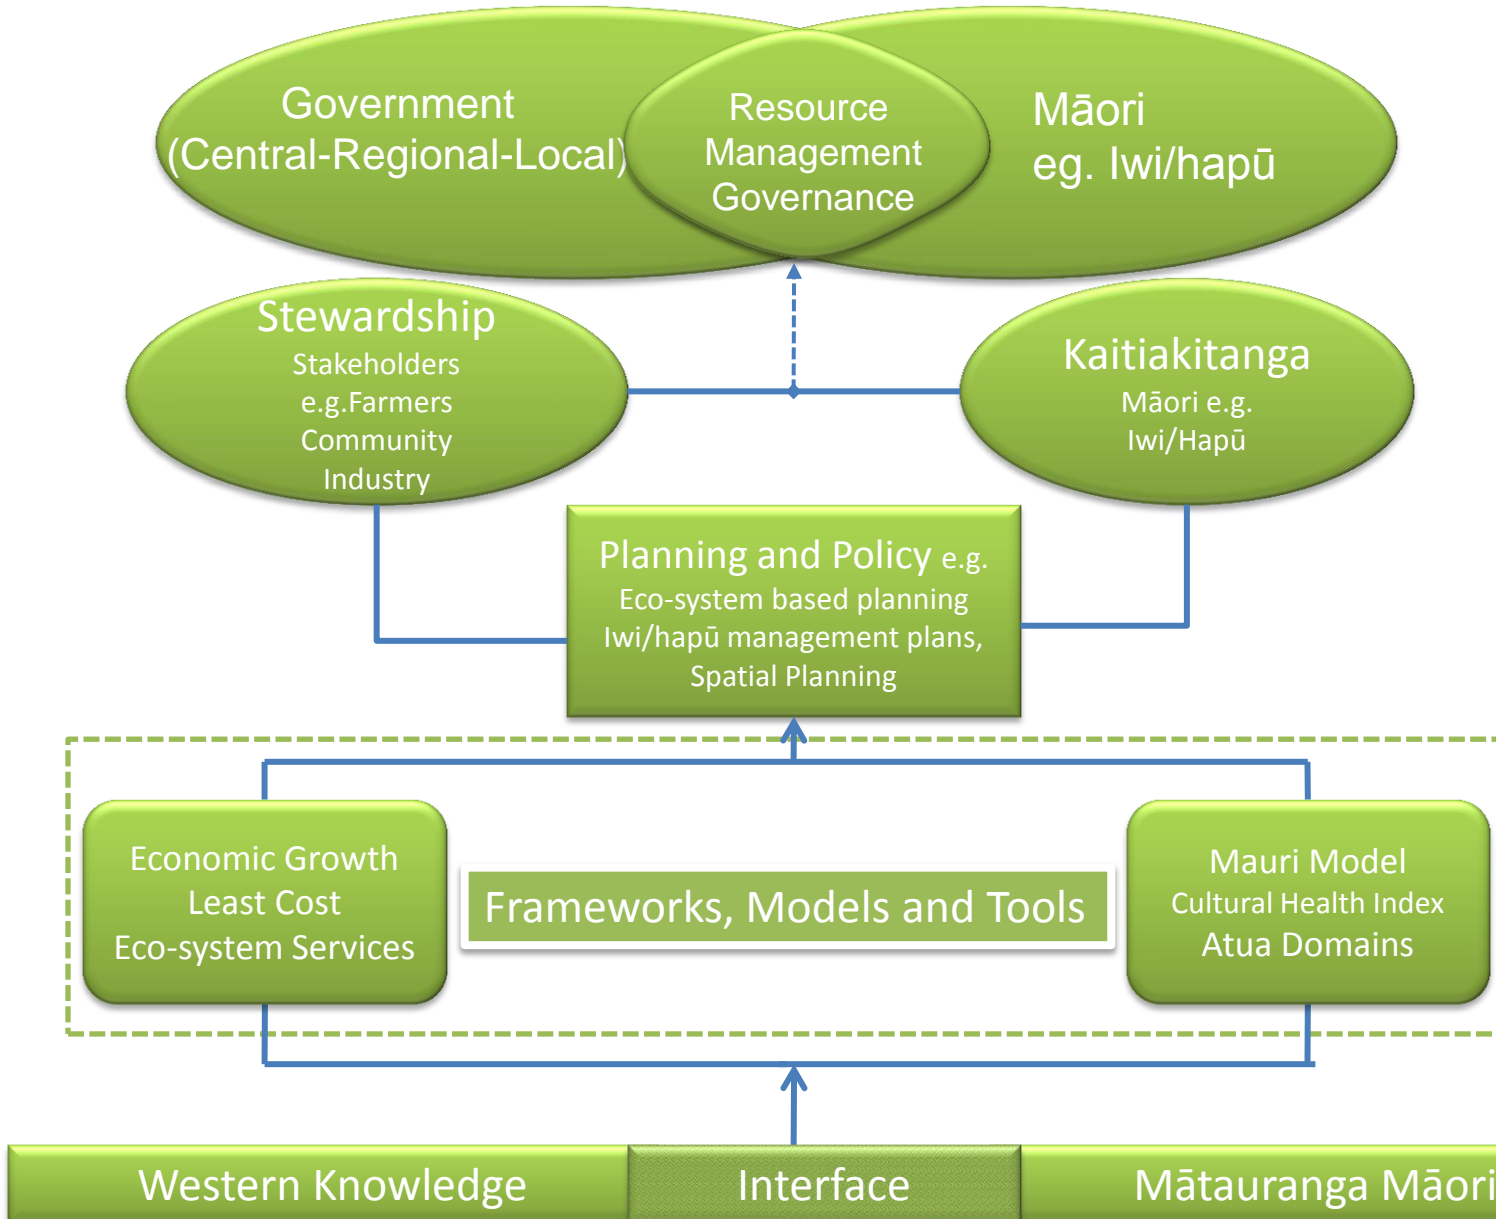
Government
(Central-Regional-Local)

Resource
Management
Governance

Māori
eg. Iwi/hapū

Stewardship
Stakeholders
e.g.Farmers
Community
Industry

Kaitiakitanga
Māori e.g.
Iwi/Hapū

Planning and Policy e.g.
Eco-system based planning
Iwi/hapū management plans,
Spatial Planning

Economic Growth
Least Cost
Eco-system Services

Frameworks, Models and Tools

Mauri Model
Cultural Health Index
Atua Domains

Western Knowledge

Interface

Mātauranga Māori